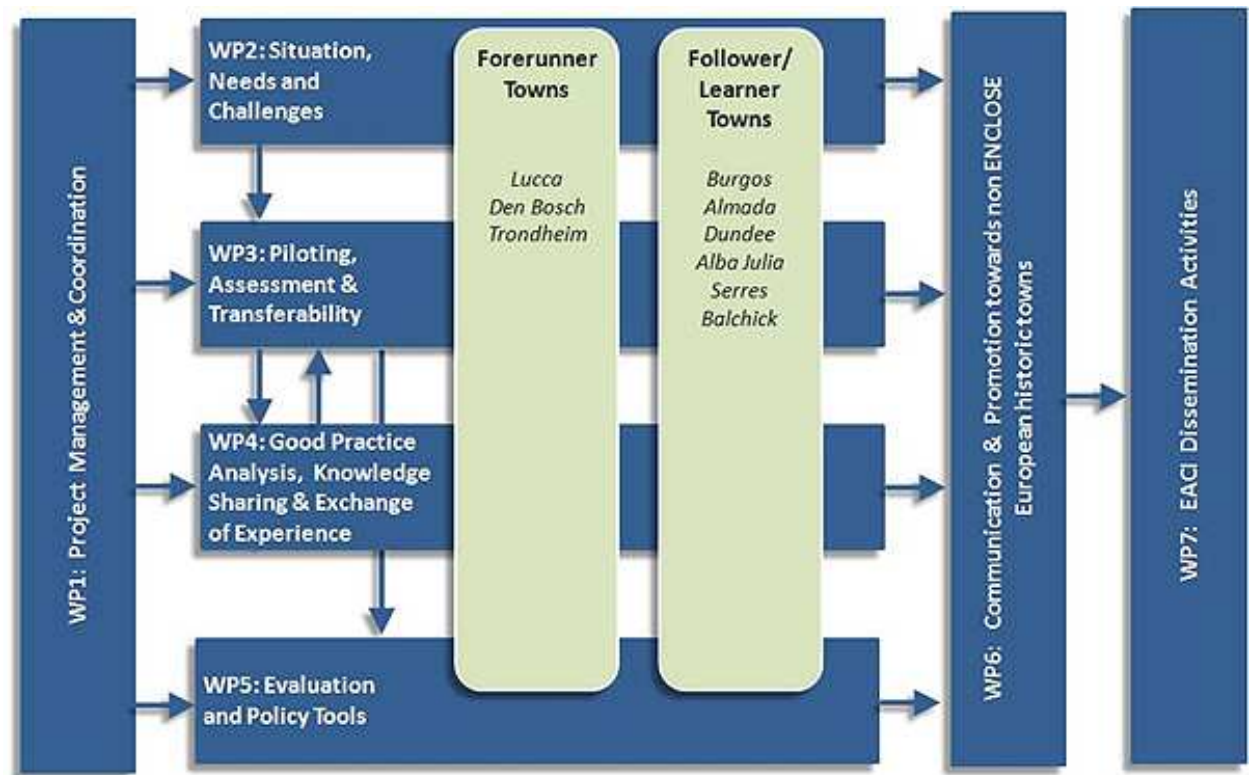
WP1: Project Management & Coordination

WP2: Situation, Needs and Challenges

WP3: Piloting, Assessment & Transferability

WP4: Good Practice Analysis, Knowledge Sharing & Exchange of Experience

WP5: Evaluation and Policy Tools

Forerunner Towns

Lucca
Den Bosch
Trondheim

Follower/ Learner Towns

Burgos
Almada
Dundee
Alba Julia
Serres
Balchick

WP6: Communication & Promotion towards non ENCLOSE European historic towns

WP7: EACI Dissemination Activities